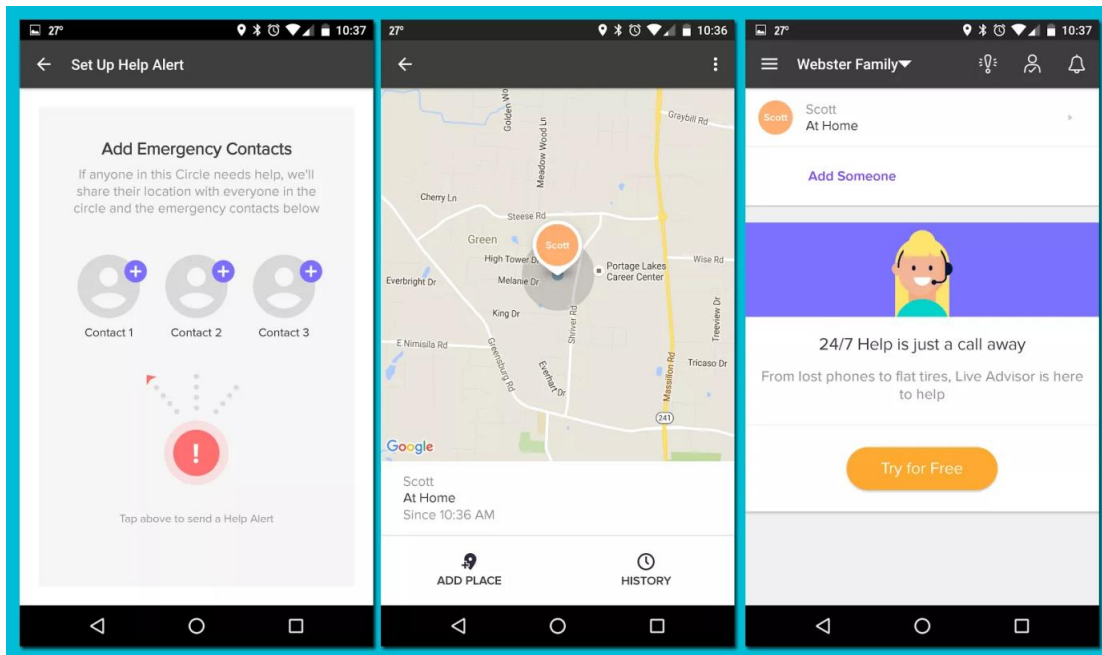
27° 10:37

Set Up Help Alert

Add Emergency Contacts

If anyone in this Circle needs help, we'll share their location with everyone in the circle and the emergency contacts below

Contact 1
Contact 2
Contact 3

!

Tap above to send a Help Alert

27° 10:36

Golden Wo
Meadow Wood Ln
Graybill Rd
Cherry Ln
Steese Rd
Green
Scott
High Tower Dr
Melanie Dr
Portage Lakes Career Center
Wise Rd
Everbright Dr
King Dr
Treeview Dr
E Nimisila Rd
Greensburg Rd
Shriver Rd
Everhart Dr
Massillon Rd
Tricaso Dr
241
Google

Scott
At Home
Since 10:36 AM

ADD PLACE
HISTORY

27° 10:37

Webster Family

Scott
Scott
At Home

Add Someone

24/7 Help is just a call away

From lost phones to flat tires, Live Advisor is here to help

Try for Free